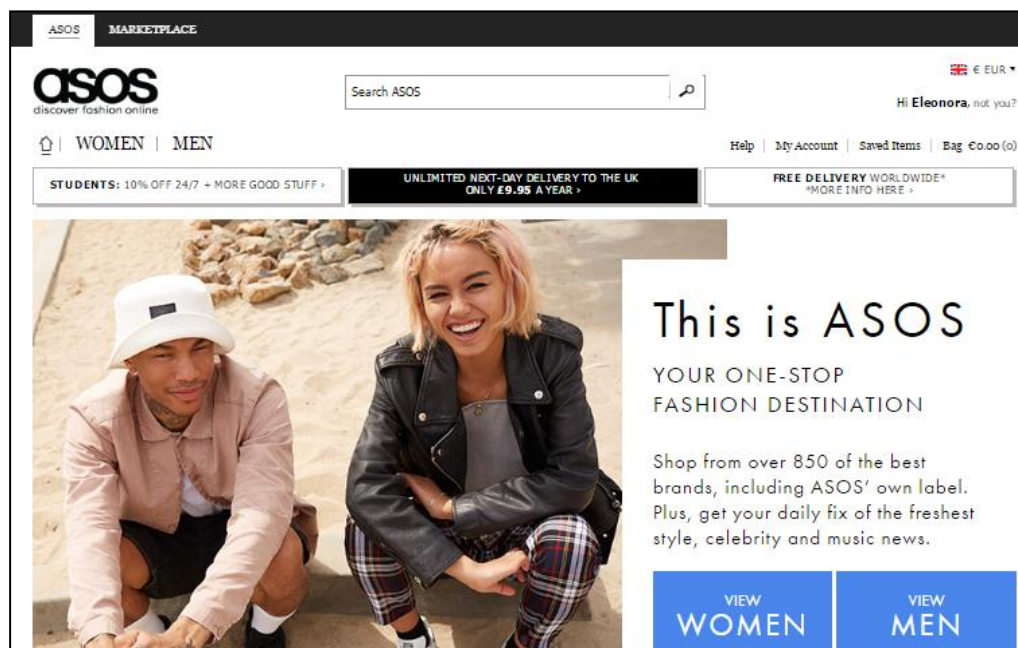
ASOS MARKETPLACE

asos
discover fashion online

Search ASOS

€ EUR ▾

Hi Eleonora, not you?

WOMEN | MEN

Help | My Account | Saved Items | Bag €0.00 (0)

STUDENTS: 10% OFF 24/7 + MORE GOOD STUFF ›

UNLIMITED NEXT-DAY DELIVERY TO THE UK ONLY £9.95 A YEAR ›

FREE DELIVERY WORLDWIDE* *MORE INFO HERE ›

This is ASOS

YOUR ONE-STOP FASHION DESTINATION

Shop from over 850 of the best brands, including ASOS' own label. Plus, get your daily fix of the freshest style, celebrity and music news.

VIEW WOMEN

VIEW MEN